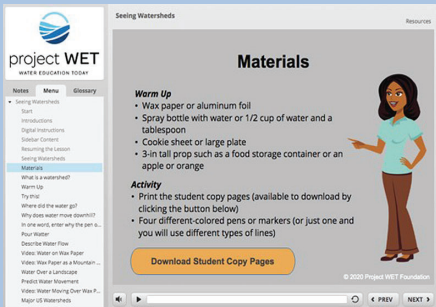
project WET
WATER EDUCATION TODAY

Notes Menu Glossary

Seeing Watersheds
Start
Introductions
Digital Instructions
Sidebar Content
Resuming the Lesson
Seeing Watersheds
Materials
What is a watershed?
Warm Up
Try this!
Where did the water go?
Why does water move downhill?
In one word, enter why the pen o...
Pour Water
Describe Water Flow
Video: Water on Wax Paper
Video: Wax Paper as a Mountain ...
Water Over a Landscape
Predict Water Movement
Video: Water Moving Over Wax P...
Major US Watersheds

Seeing Watersheds

Resources

Materials

Warm Up
• Wax paper or aluminum foil
• Spray bottle with water or 1/2 cup of water and a tablespoon
• Cookie sheet or large plate
• 3-in tall prop such as a food storage container or an apple or orange

Activity
• Print the student copy pages (available to download by clicking the button below)
• Four different-colored pens or markers (or just one and you will use different types of lines)

Download Student Copy Pages

© 2020 Project WET Foundation

◄ PREV NEXT ►